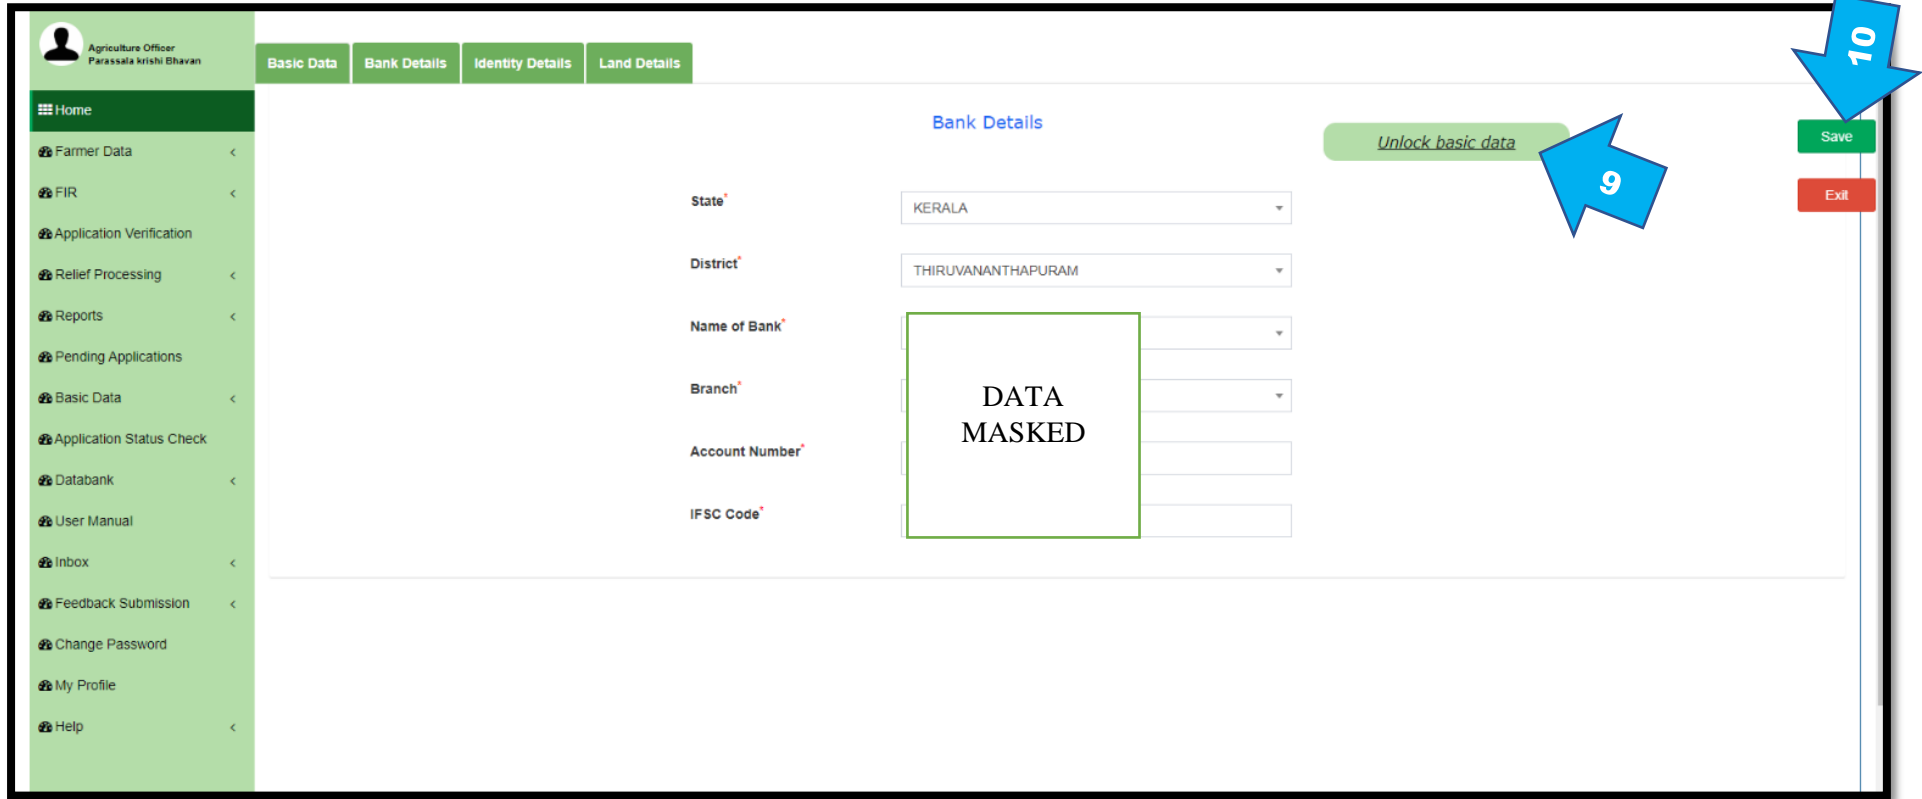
Agriculture Officer
Parassala krishi Bhavan

Home
Farmer Data
FIR
Application Verification
Relief Processing
Reports
Pending Applications
Basic Data
Application Status Check
Databank
User Manual
Inbox
Feedback Submission
Change Password
My Profile
Help

Basic Data | Bank Details | Identity Details | Land Details

Bank Details

Unlock basic data

9

10

Save

Exit

State*
KERALA

District*
THIRUVANANTHAPURAM

Name of Bank*

Branch*

Account Number*

IFSC Code*

DATA MASKED